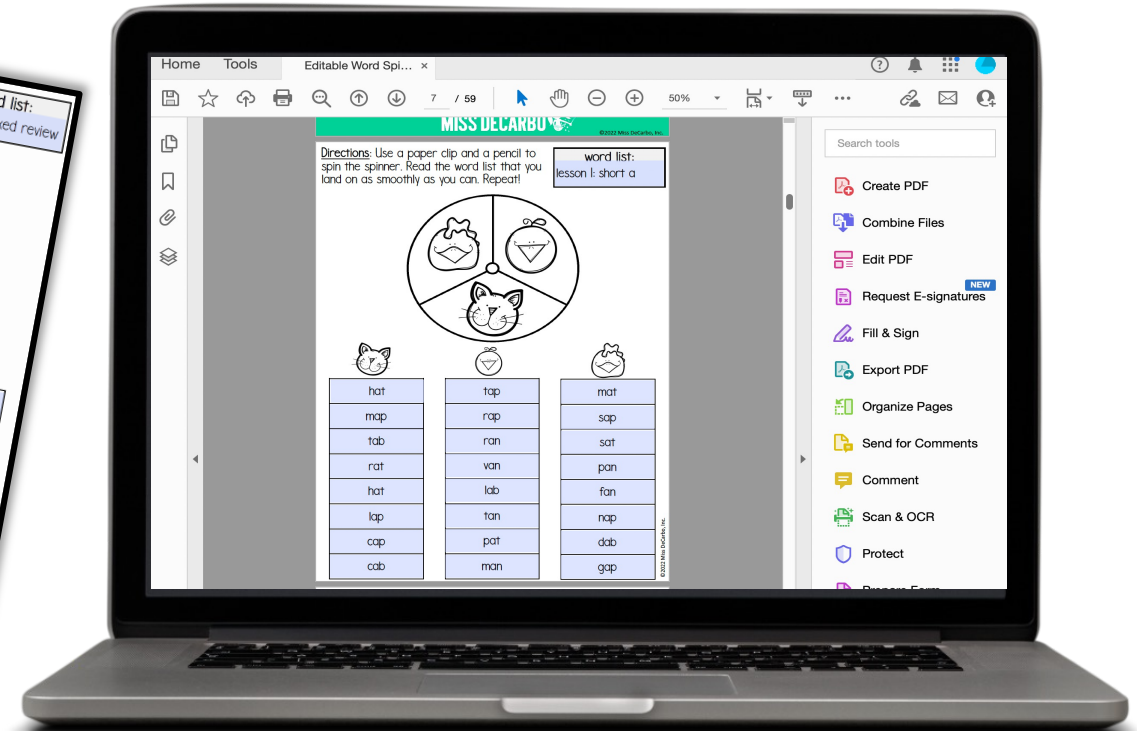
d list:
xed review

Home Tools Editable Word Spi... ×

7 / 59 50%

MISS DECARBO
©2022 Miss DeCarbo, Inc.

Directions: Use a paper clip and a pencil to spin the spinner. Read the word list that you land on as smoothly as you can. Repeat!

word list:
lesson 1: short a

| hat | tap | mat |
|---|---|---|
| map | rap | sap |
| tab | ran | sat |
| rat | van | pan |
| hat | lab | fan |
| lap | tan | nap |
| cap | pat | dab |
| cab | man | gap |

©2022 Miss DeCarbo, Inc.

Search tools
Create PDF
Combine Files
Edit PDF
NEW
Request E-signatures
Fill & Sign
Export PDF
Organize Pages
Send for Comments
Comment
Scan & OCR
Protect
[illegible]